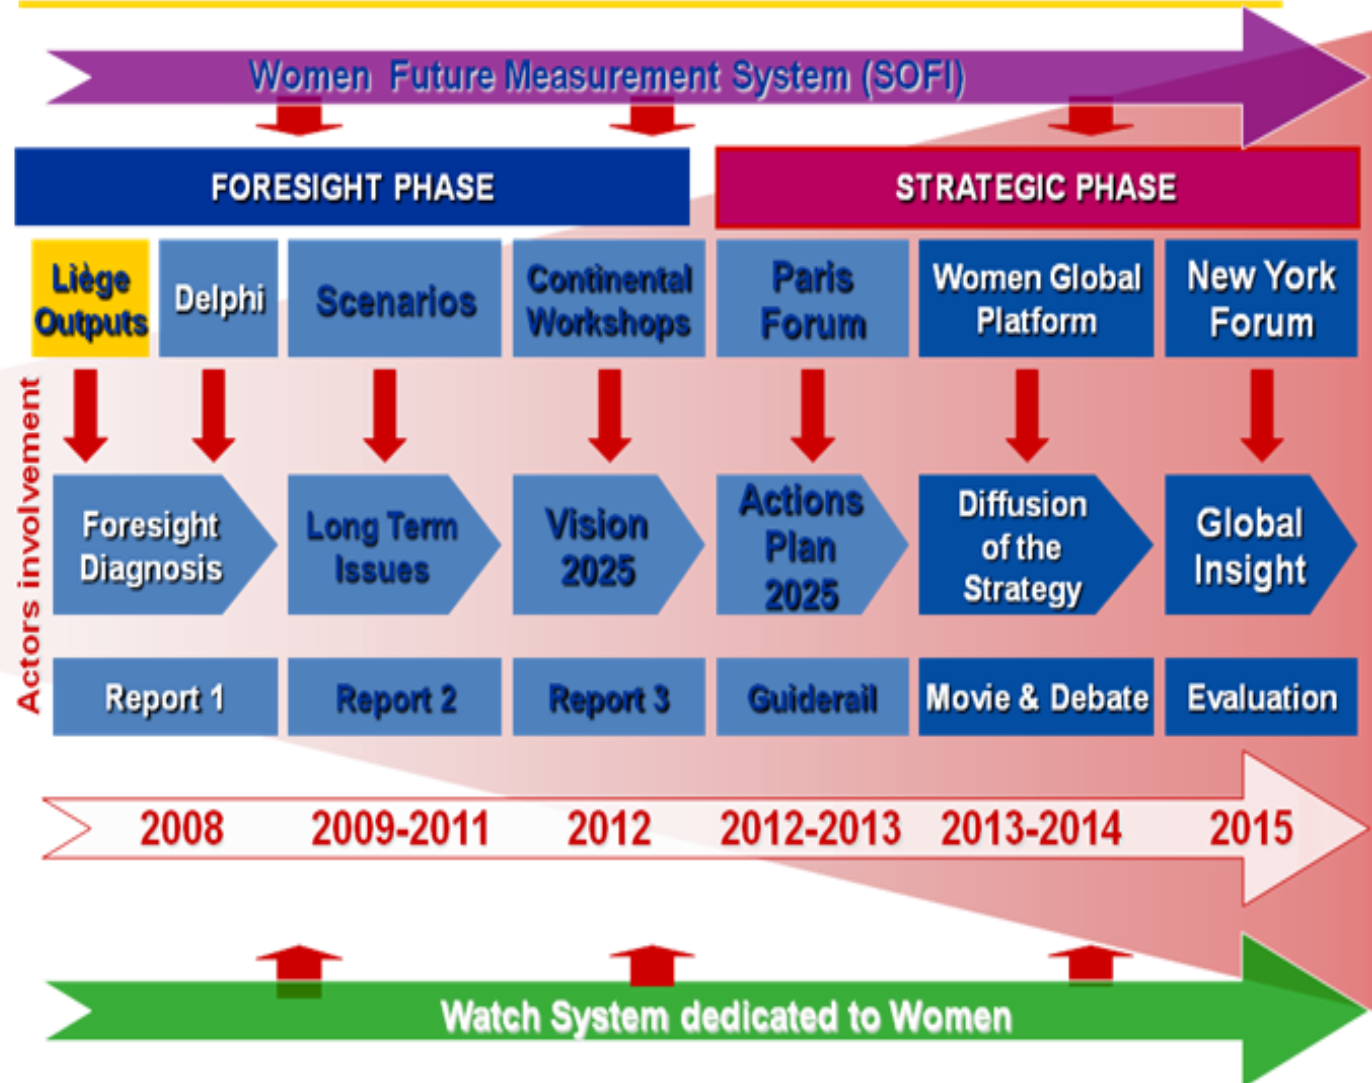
Women Future Measurement System (SOFI)

FORESIGHT PHASE

STRATEGIC PHASE

Liège Outputs

Delphi

Scenarios

Continental Workshops

Paris Forum

Women Global Platform

New York Forum

Actors involvement

Foresight Diagnosis

Long Term Issues

Vision 2025

Actions Plan 2025

Diffusion of the Strategy

Global Insight

Report 1

Report 2

Report 3

Guiderail

Movie & Debate

Evaluation

2008

2009-2011

2012

2012-2013

2013-2014

2015

Watch System dedicated to Women